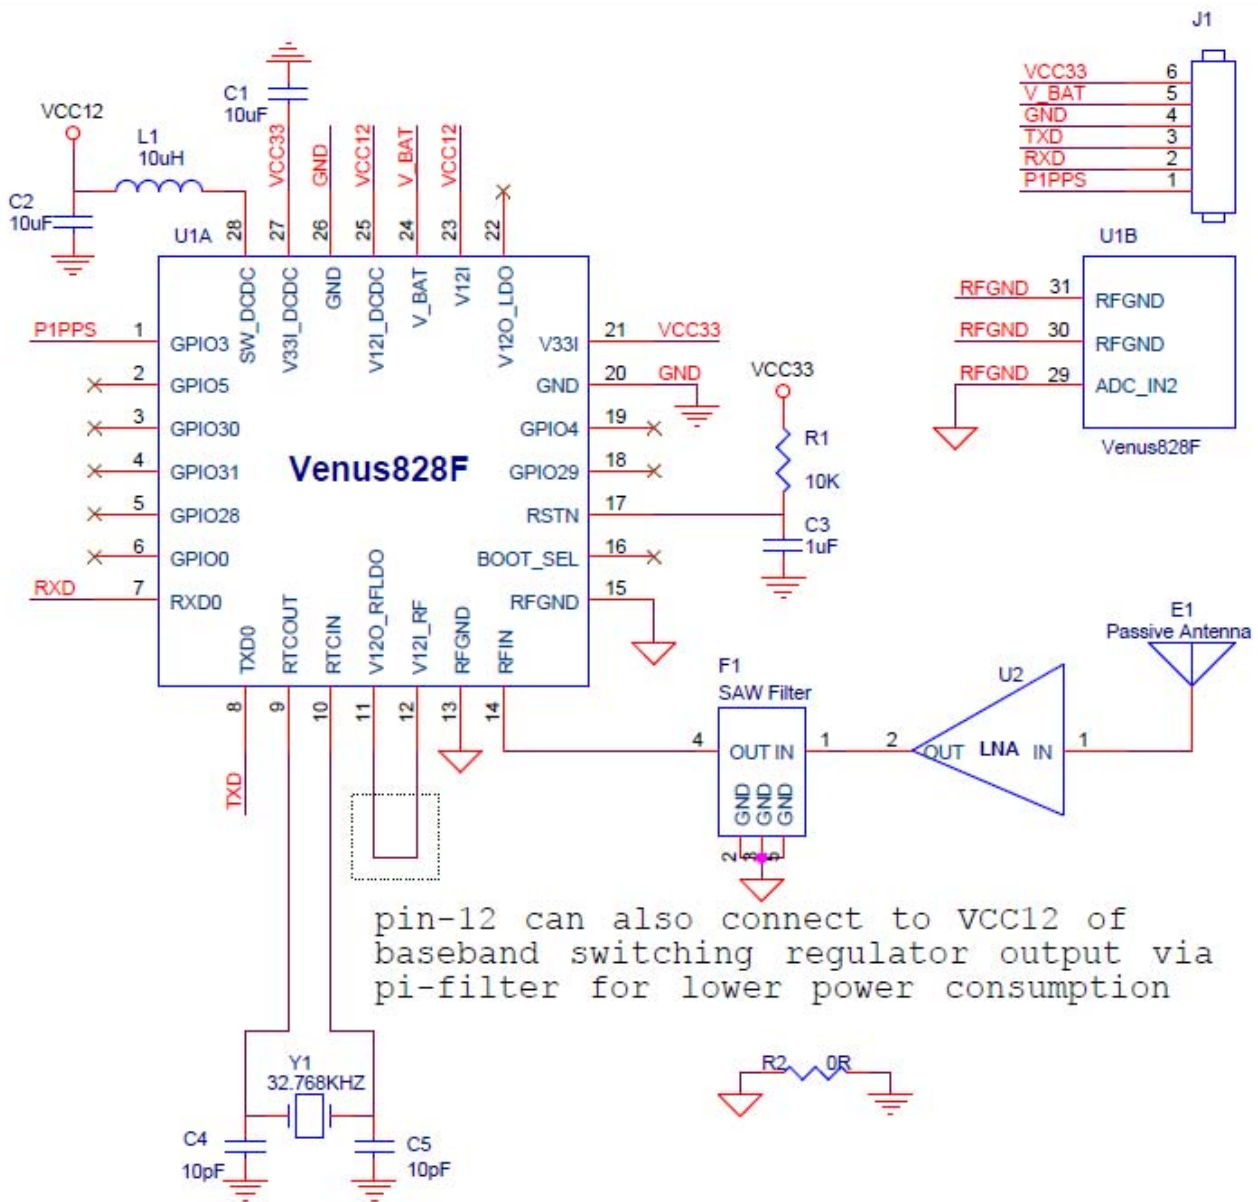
J1

VCC33 6
V_BAT 5
GND 4
TXD 3
RXD 2
P1PPS 1

C1
10uF

VCC12

L1
10uH

C2
10uF

U1A

28 SW_DCDC
27 VCC33 V33I_DCDC
26 GND GND
25 VCC12 V12I_DCDC
24 V_BAT V_BAT
23 VCC12 V12I
22 V12O_LDO

U1B

RFGND 31 RFGND
RFGND 30 RFGND
RFGND 29 ADC_IN2

Venus828F

P1PPS 1 GPIO3
2 GPIO5
3 GPIO30
4 GPIO31
5 GPIO28
6 GPIO0
RXD 7 RXD0

Venus828F

V33I 21 VCC33
GND 20 GND
GPIO4 19
GPIO29 18
RSTN 17
BOOT_SEL 16
RFGND 15

VCC33
R1
10K
C3
1uF

TXD0 8
RTCOUT 9
RTCIN 10
V12O_RFLDO 11
V12I_RF 12
RFGND 13
RFIN 14

TXD

F1
SAW Filter
4 OUT IN 1
GND GND GND
2 3 5

U2
2 OUT LNA IN 1

E1
Passive Antenna

pin-12 can also connect to VCC12 of baseband switching regulator output via pi-filter for lower power consumption

Y1
32.768KHZ

C4
10pF

C5
10pF

R2 0R